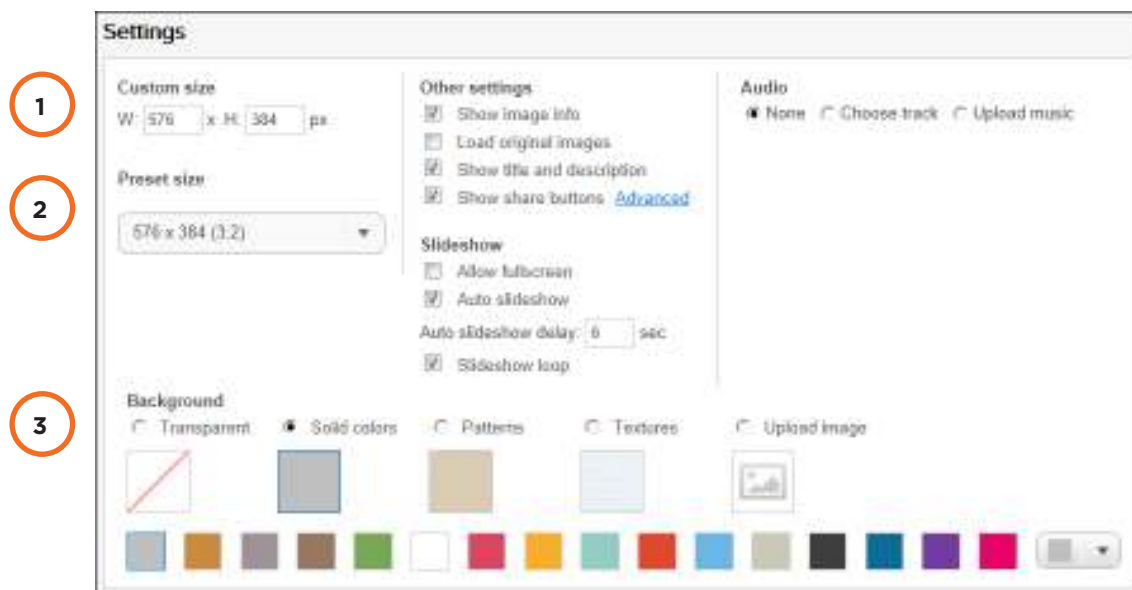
Settings

1

Custom size
W: 576 x H: 384 px

2

Preset size
576 x 384 (3:2)

Other settings
Show image info
Load original images
Show title and description
Show share buttons Advanced

Slideshow
Allow fullscreen
Auto slideshow
Auto slideshow delay: 6 sec
Slideshow loop

Audio
None Choose track Upload music

3

Background
Transparent Solid colors Patterns Textures Upload image